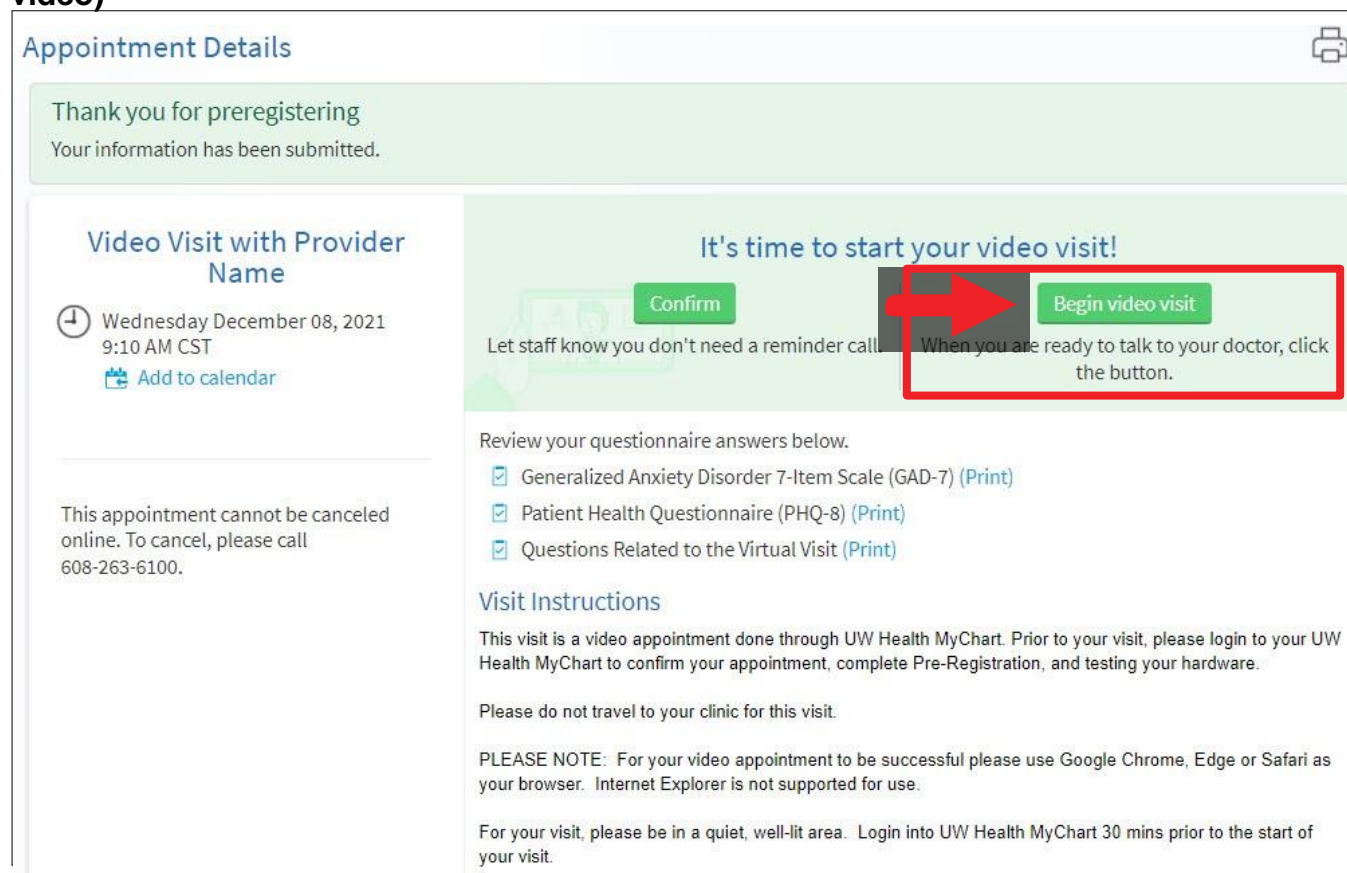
video)

Appointment Details

Thank you for preregistering

Your information has been submitted.

Video Visit with Provider Name

Wednesday December 08, 2021
9:10 AM CST

Add to calendar

This appointment cannot be canceled online. To cancel, please call 608-263-6100.

It's time to start your video visit!

Confirm

Let staff know you don't need a reminder call.

Begin video visit

When you are ready to talk to your doctor, click the button.

Review your questionnaire answers below.

Generalized Anxiety Disorder 7-Item Scale (GAD-7) (Print)

Patient Health Questionnaire (PHQ-8) (Print)

Questions Related to the Virtual Visit (Print)

Visit Instructions

This visit is a video appointment done through UW Health MyChart. Prior to your visit, please login to your UW Health MyChart to confirm your appointment, complete Pre-Registration, and testing your hardware.

Please do not travel to your clinic for this visit.

PLEASE NOTE: For your video appointment to be successful please use Google Chrome, Edge or Safari as your browser. Internet Explorer is not supported for use.

For your visit, please be in a quiet, well-lit area. Login into UW Health MyChart 30 mins prior to the start of your visit.